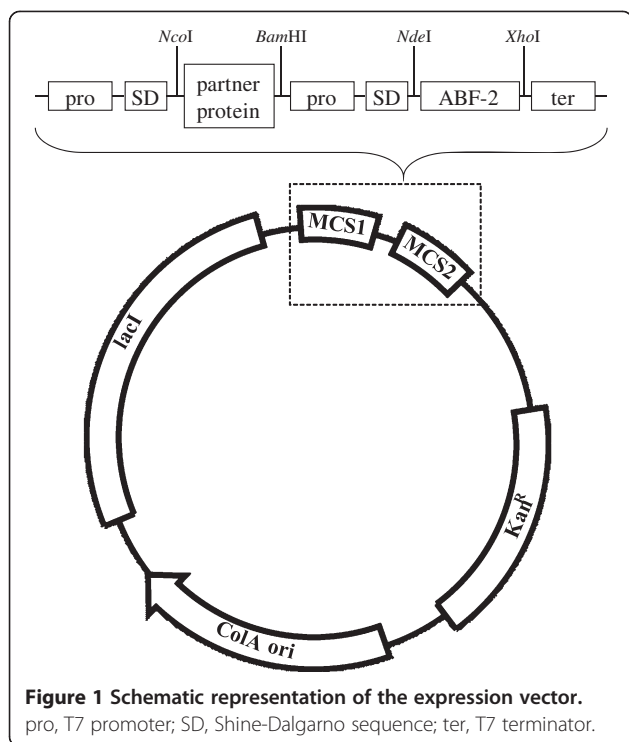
NcoI
BamHI
NdeI
XhoI
pro
SD
partner protein
pro
SD
ABF-2
ter

MCS1
MCS2
lacI
Kan$^R$
ColA ori

**Figure 1 Schematic representation of the expression vector.** pro, T7 promoter; SD, Shine-Dalgarno sequence; ter, T7 terminator.